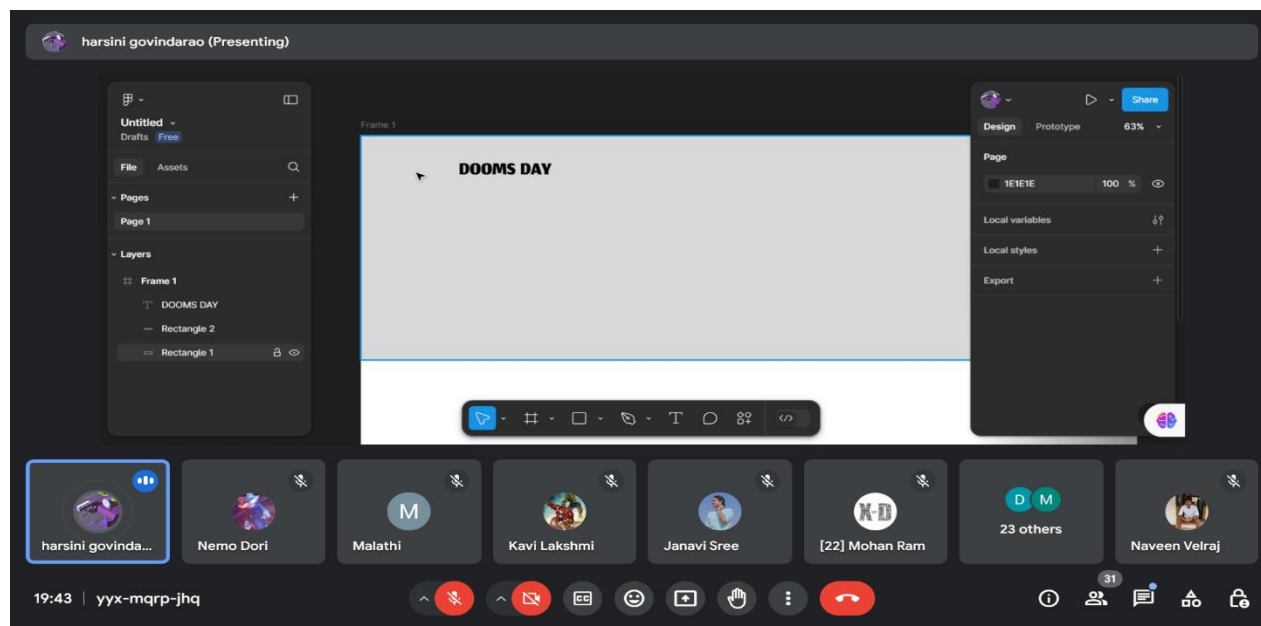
harsini govindarao (Presenting)

Untitled
Drafts Free

File Assets

Pages
Page 1

Layers
Frame 1
DOOMS DAY
Rectangle 2
Rectangle 1

Frame 1

DOOMS DAY

Share
Design Prototype 63%

Page
1E1E1E 100 %

Local variables
Local styles
Export

harsini govinda...
Nemo Dori
M
Malathi
Kavi Lakshmi
Janavi Sree
X-D
[22] Mohan Ram
D M
23 others
Naveen Velraj

19:43 | yyx-mqrp-jhq

CC

31